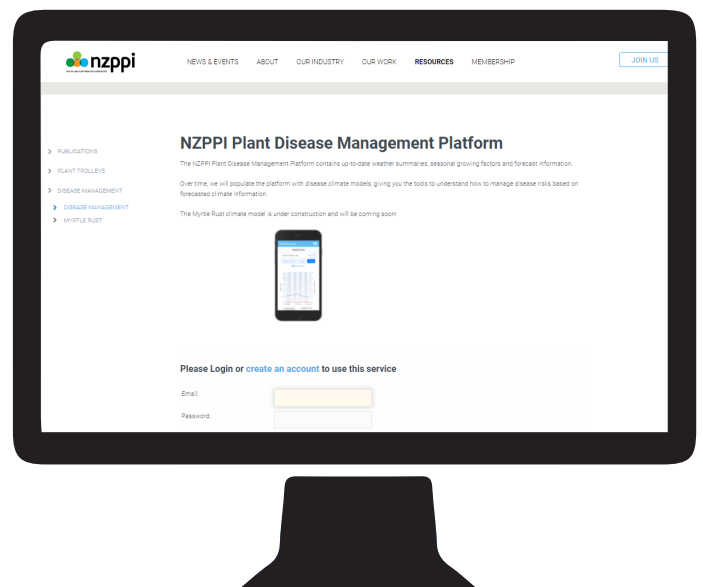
nzppi

NEWS & EVENTS ABOUT OUR INDUSTRY OUR WORK RESOURCES MEMBERSHIP

JOIN US

PUBLICATIONS

PLANT TROLLEYS

DISEASE MANAGEMENT

DISEASE MANAGEMENT

MYRTLE RUST

NZPPI Plant Disease Management Platform

The NZPPI Plant Disease Management Platform contains up-to-date weather summaries, seasonal growing factors and forecast information.

Over time, we will populate the platform with disease climate models, giving you the tools to understand how to manage disease risks based on forecasted climate information.

The Myrtle Rust climate model is under construction and will be coming soon!

Please Login or create an account to use this service

Email:

Password: